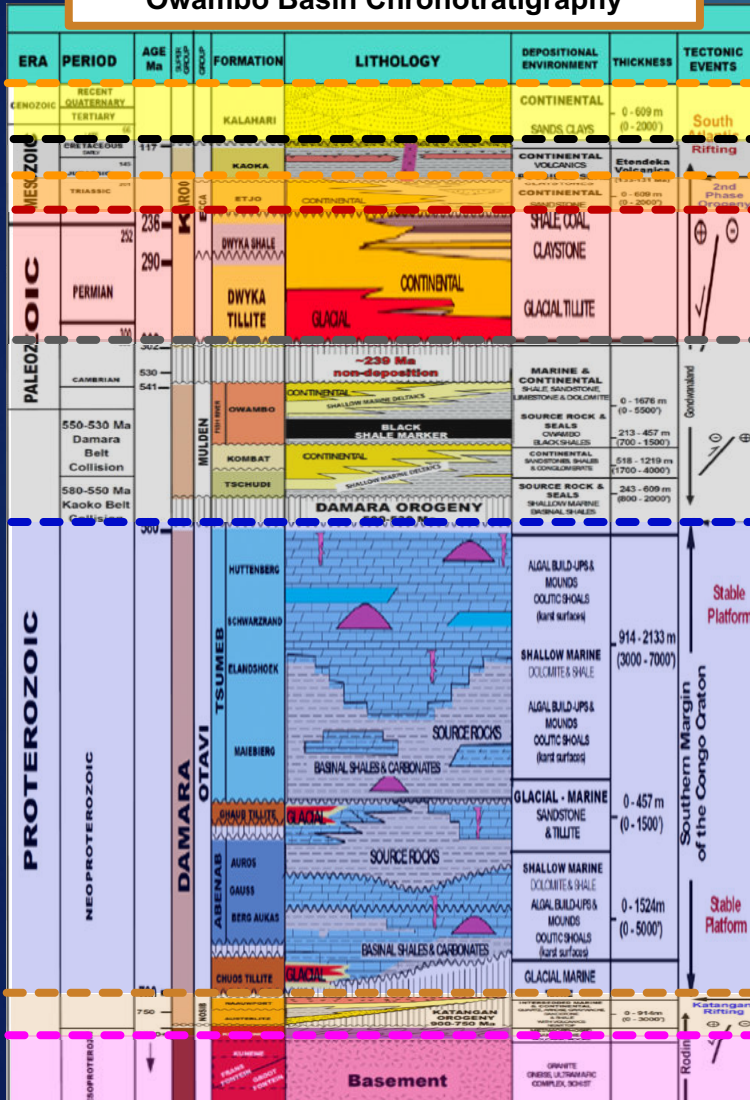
Owambo Basin Chronostratigraphy

| ERA | PERIOD | AGE Ma | SUPER GROUP | GROUP | FORMATION | LITHOLOGY | DEPOSITIONAL ENVIRONMENT | THICKNESS | TECTONIC EVENTS |
|---|---|---|---|---|---|---|---|---|---|
| CENOZOIC | RECENT QUATERNARY TERTIARY | | | | KALAHARI | | CONTINENTAL SANDS, CLAYS | 0 - 609 m (0 - 2000') | South Atlantic Rifting |
| MESOZOIC | CRETACEOUS | 117 | | | KAOKA | | CONTINENTAL VOLCANICS | Etendeka Volcanics | |
| | TRIASSIC | | KAROO | | ETJO | CONTINENTAL | CONTINENTAL SANDSTONE | 0 - 609 m (0 - 2000') | 2nd Phase Orogeny |
| PALEOZOIC | PERMIAN | 252, 236, 290, 300 | | ECCA | DWYKA SHALE, DWYKA TILLITE | CONTINENTAL, GLACIAL | SHALE, COAL, CLAYSTONE, GLACIAL TILLITE | | |
| | CAMBRIAN | 530, 541 | | | | ~239 Ma non-deposition | MARINE & CONTINENTAL SHALE, SANDSTONE, LIMESTONE & DOLOMITE | 0 - 1676 m (0 - 5500') | Gondwanaland |
| | 550-530 Ma Damara Belt Collision | | | MULDEN | OWAMBO | CONTINENTAL, SHALLOW MARINE DELTAICS, BLACK SHALE MARKER | SOURCE ROCK & SEALS OWAMBO BLACK SHALES | 213 - 457 m (700 - 1500') | |
| | | | | | KOMBAT | CONTINENTAL, SHALLOW MARINE DELTAICS | CONTINENTAL SANDSTONE, SHALE & CONGLOMERATE | 518 - 1219 m (1700 - 4000') | |
| | 580-550 Ma Kaoko Belt Collision | | | | TSCHUDI | DAMARA OROGENY | SOURCE ROCK & SEALS SHALLOW MARINE BASINAL SHALES | 243 - 609 m (800 - 2000') | |
| PROTEROZOIC | NEOPROTEROZOIC | 560 | DAMARA | OTAVI TSUMEB | HUTTENBERG, SCHWARZRAND, ELANDSHOEK, MAIEBERG | SOURCE ROCKS, BASINAL SHALES & CARBONATES | ALGAL BUILD-UPS & MOUNDS OOLITIC SHOALS (karst surfaces); SHALLOW MARINE DOLOMITE & SHALE; ALGAL BUILD-UPS & MOUNDS OOLITIC SHOALS (karst surfaces) | 914 - 2133 m (3000 - 7000') | Stable Platform; Southern Margin of the Congo Craton |
| | | | | | GHAUB TILLITE | GLACIAL | GLACIAL - MARINE SANDSTONE & TILLITE | 0 - 457 m (0 - 1500') | |
| | | | | ABENAB | AUROS, GAUSS, BERG AUKAS | SOURCE ROCKS, BASINAL SHALES & CARBONATES | SHALLOW MARINE DOLOMITE & SHALE ALGAL BUILD-UPS & MOUNDS OOLITIC SHOALS (karst surfaces) | 0 - 1524m (0 - 5000') | Stable Platform |
| | | | | | CHUOS TILLITE | GLACIAL | GLACIAL MARINE | | |
| | | 750 | | NOSIB | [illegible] | KATANGAN OROGENY 900-750 Ma | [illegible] | 0 - 914m (0 - 3000') | Katangan Rifting |
| MESOPROTEROZOIC | | | | | KUNENE, FRANS FONTEIN, GROOT FONTEIN | Basement | GRANITE GNEISS, ULTRAMAFIC COMPLEX, SCHIST | | Rodin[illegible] |